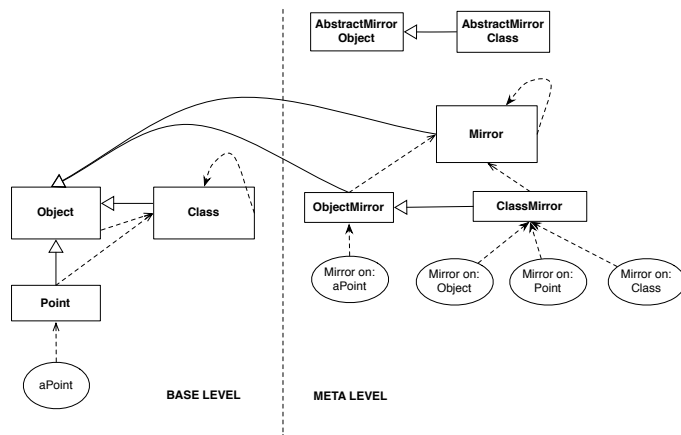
AbstractMirror Object

AbstractMirror Class

Mirror

Object

Class

ObjectMirror

ClassMirror

Mirror on: aPoint

Mirror on: Object

Mirror on: Point

Mirror on: Class

Point

aPoint

BASE LEVEL

META LEVEL